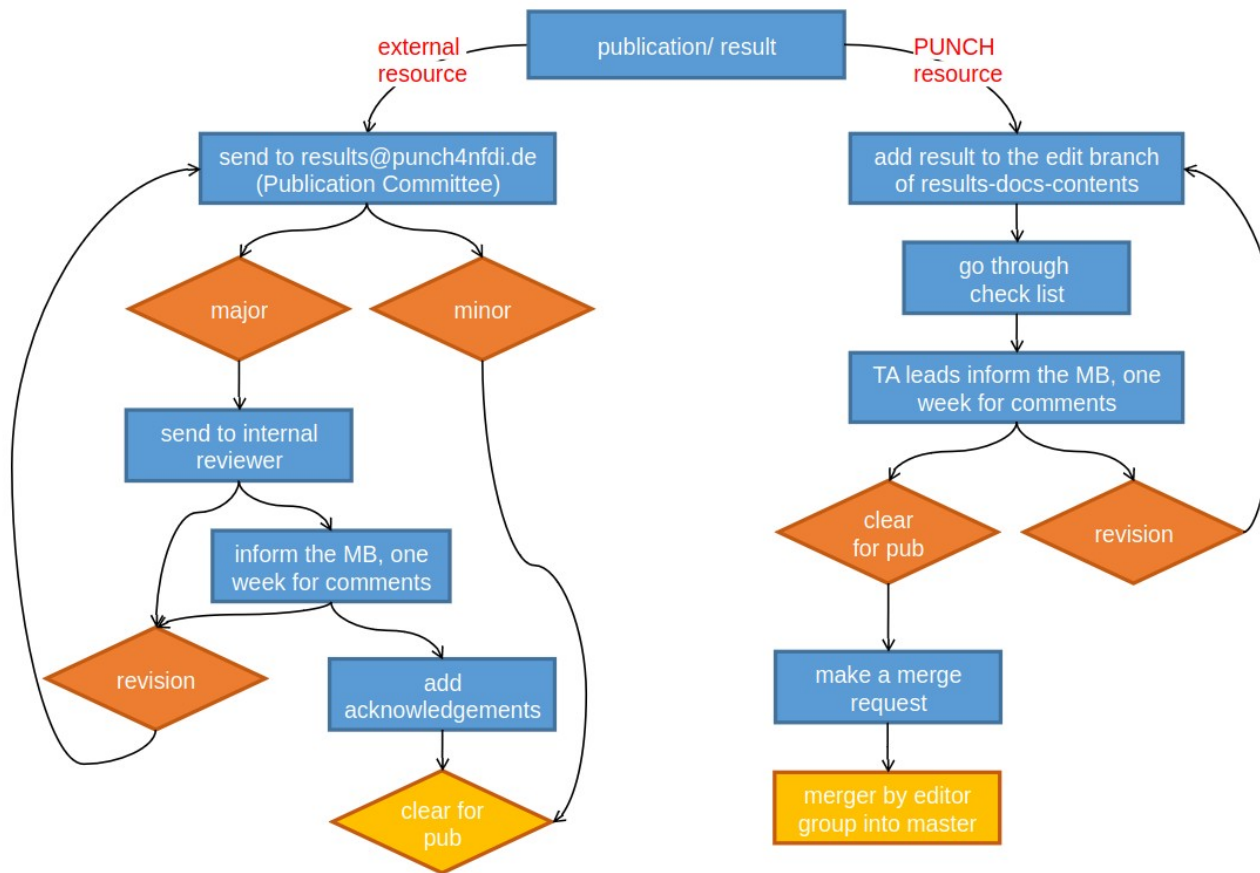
publication/ result

external resource

PUNCH resource

send to results@punch4nfdi.de (Publication Committee)

major

minor

send to internal reviewer

inform the MB, one week for comments

revision

add acknowledgements

clear for pub

add result to the edit branch of results-docs-contents

go through check list

TA leads inform the MB, one week for comments

clear for pub

revision

make a merge request

merger by editor group into master